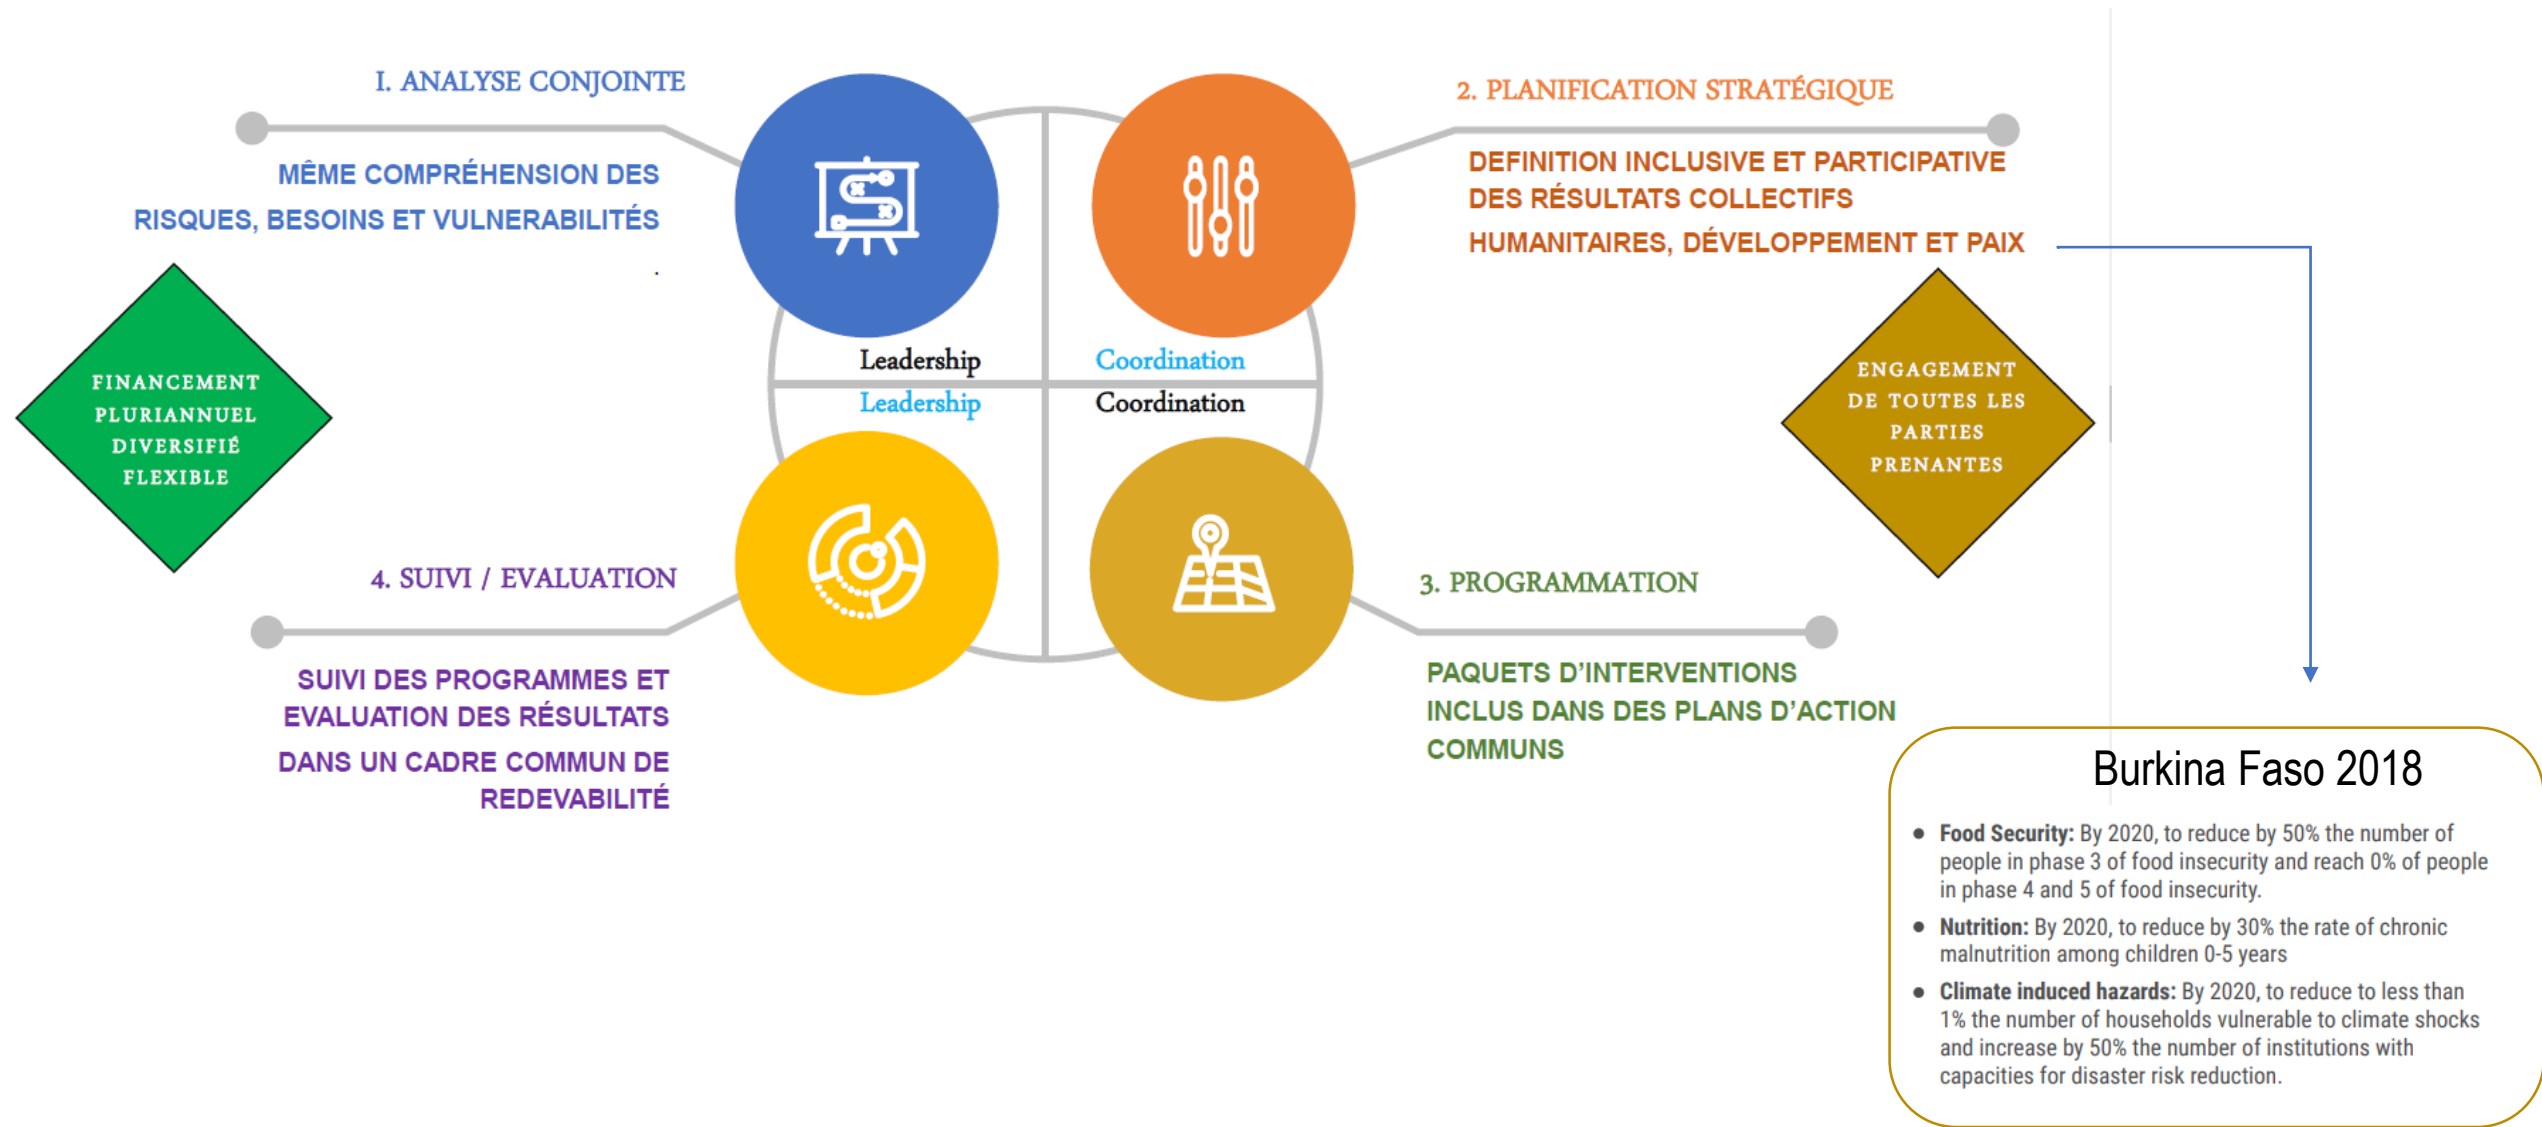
I. ANALYSE CONJOINTE

MÊME COMPRÉHENSION DES RISQUES, BESOINS ET VULNERABILITÉS

2. PLANIFICATION STRATÉGIQUE

DEFINITION INCLUSIVE ET PARTICIPATIVE DES RÉSULTATS COLLECTIFS HUMANITAIRES, DÉVELOPPEMENT ET PAIX

FINANCEMENT PLURIANNUEL DIVERSIFIÉ FLEXIBLE

Leadership

Coordination

Leadership

Coordination

ENGAGEMENT DE TOUTES LES PARTIES PRENANTES

4. SUIVI / EVALUATION

3. PROGRAMMATION

SUIVI DES PROGRAMMES ET EVALUATION DES RÉSULTATS DANS UN CADRE COMMUN DE REDEVABILITÉ

PAQUETS D'INTERVENTIONS INCLUS DANS DES PLANS D'ACTION COMMUNS

Burkina Faso 2018

- **Food Security:** By 2020, to reduce by 50% the number of people in phase 3 of food insecurity and reach 0% of people in phase 4 and 5 of food insecurity.
- **Nutrition:** By 2020, to reduce by 30% the rate of chronic malnutrition among children 0-5 years
- **Climate induced hazards:** By 2020, to reduce to less than 1% the number of households vulnerable to climate shocks and increase by 50% the number of institutions with capacities for disaster risk reduction.